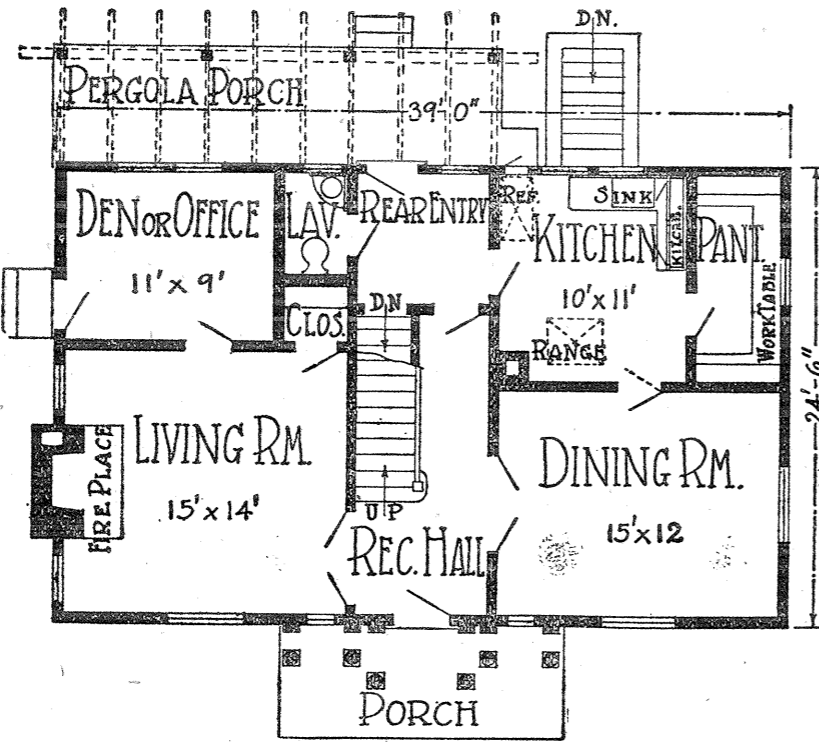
DN.

PERGOLA PORCH

39' 0"

DEN OR OFFICE
11' x 9'

LAV.

REAR ENTRY

REF.

SINK

KITCHEN
10' x 11'

KITCH.

PANT.

WORK TABLE

CLOS.

DN

RANGE

24'-6"

FIRE PLACE

LIVING RM.
15' x 14'

UP

DINING RM.
15' x 12

REC. HALL

PORCH